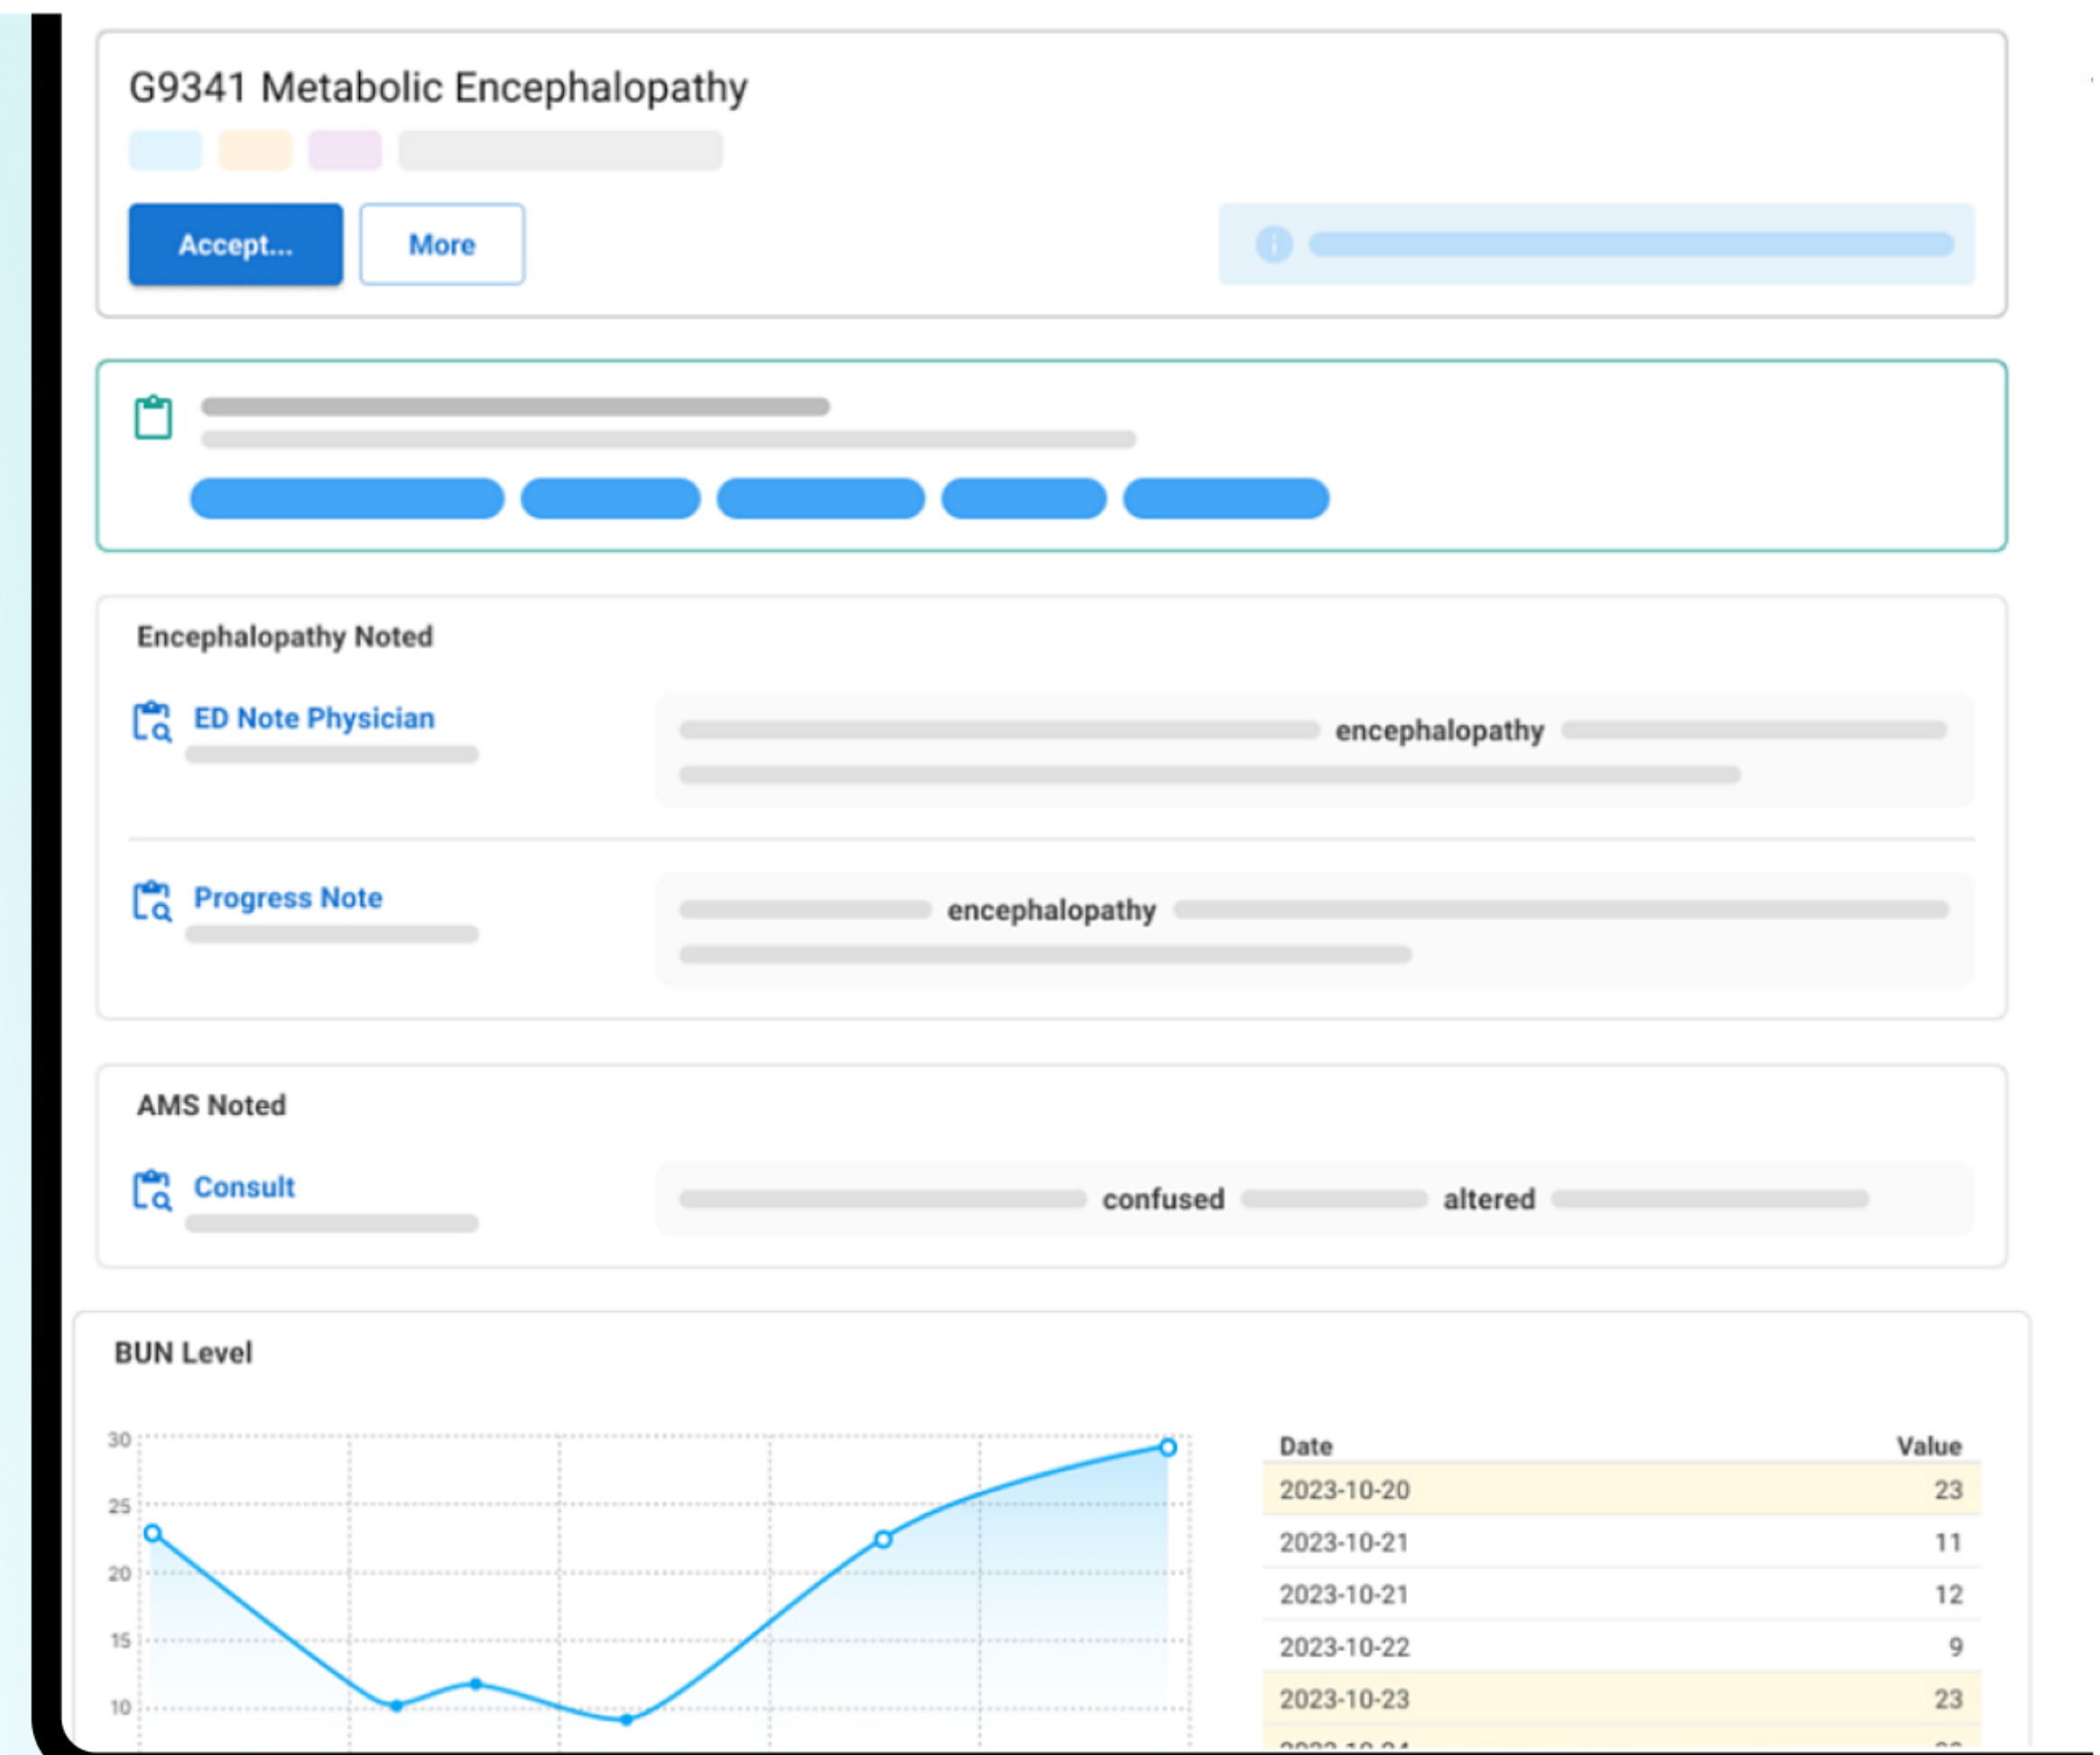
G9341 Metabolic Encephalopathy

Accept...

More

Encephalopathy Noted

ED Note Physician

encephalopathy

Progress Note

encephalopathy

AMS Noted

Consult

confused altered

BUN Level

30
25
20
15
10

| Date | Value |
|---|---|
| 2023-10-20 | 23 |
| 2023-10-21 | 11 |
| 2023-10-21 | 12 |
| 2023-10-22 | 9 |
| 2023-10-23 | 23 |
| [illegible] | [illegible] |